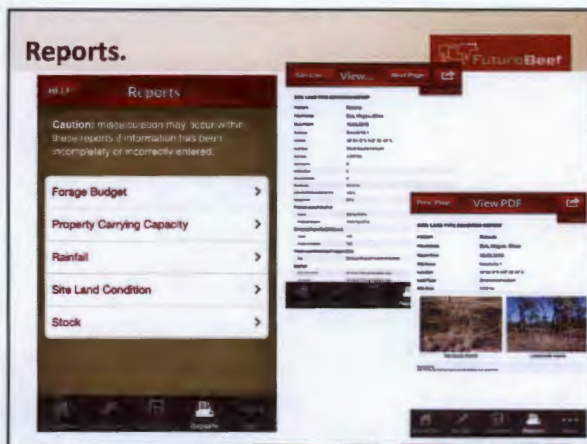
Reports.

FutureBeef

HELP

Reports

Caution: miscalculation may occur within these reports if information has been incompletely or incorrectly entered.

Forage Budget

Property Carrying Capacity

Rainfall

Site Land Condition

Stock

Reports

View...

Next Page

View PDF

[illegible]